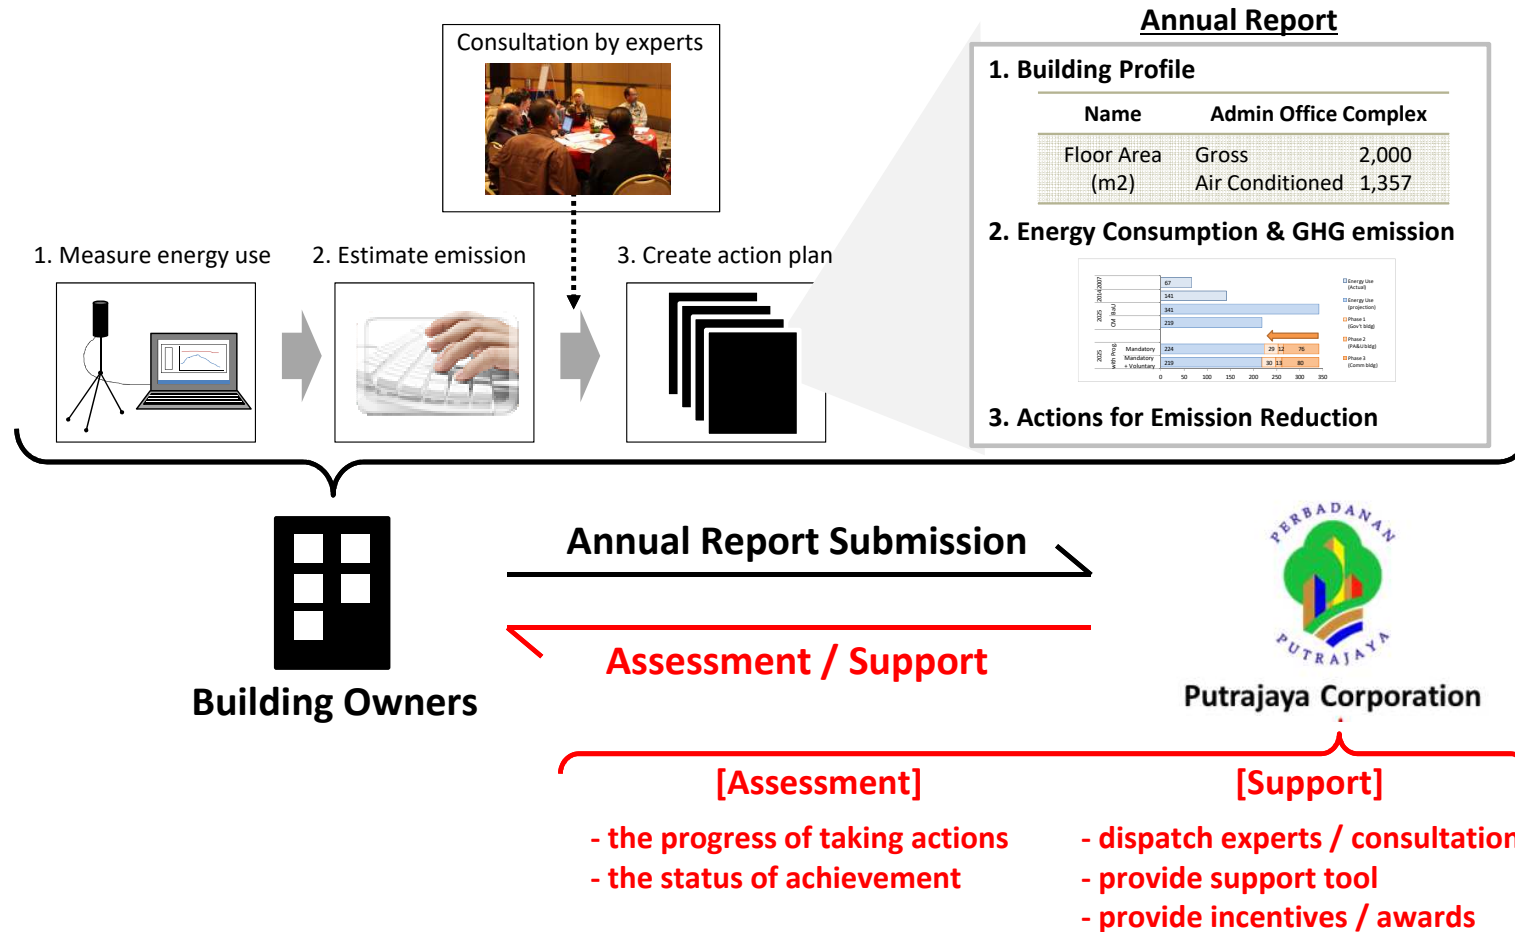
Consultation by experts

1. Measure energy use

2. Estimate emission

3. Create action plan

Annual Report

1. Building Profile

| Name | Admin Office Complex | |
|---|---|---|
| Floor Area (m2) | Gross | 2,000 |
| | Air Conditioned | 1,357 |

2. Energy Consumption & GHG emission

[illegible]

3. Actions for Emission Reduction

Annual Report Submission

Assessment / Support

Building Owners

PERBADANAN PUTRAJAYA

Putrajaya Corporation

[Assessment]

- the progress of taking actions
- the status of achievement

[Support]

- dispatch experts / consultation
- provide support tool
- provide incentives / awards